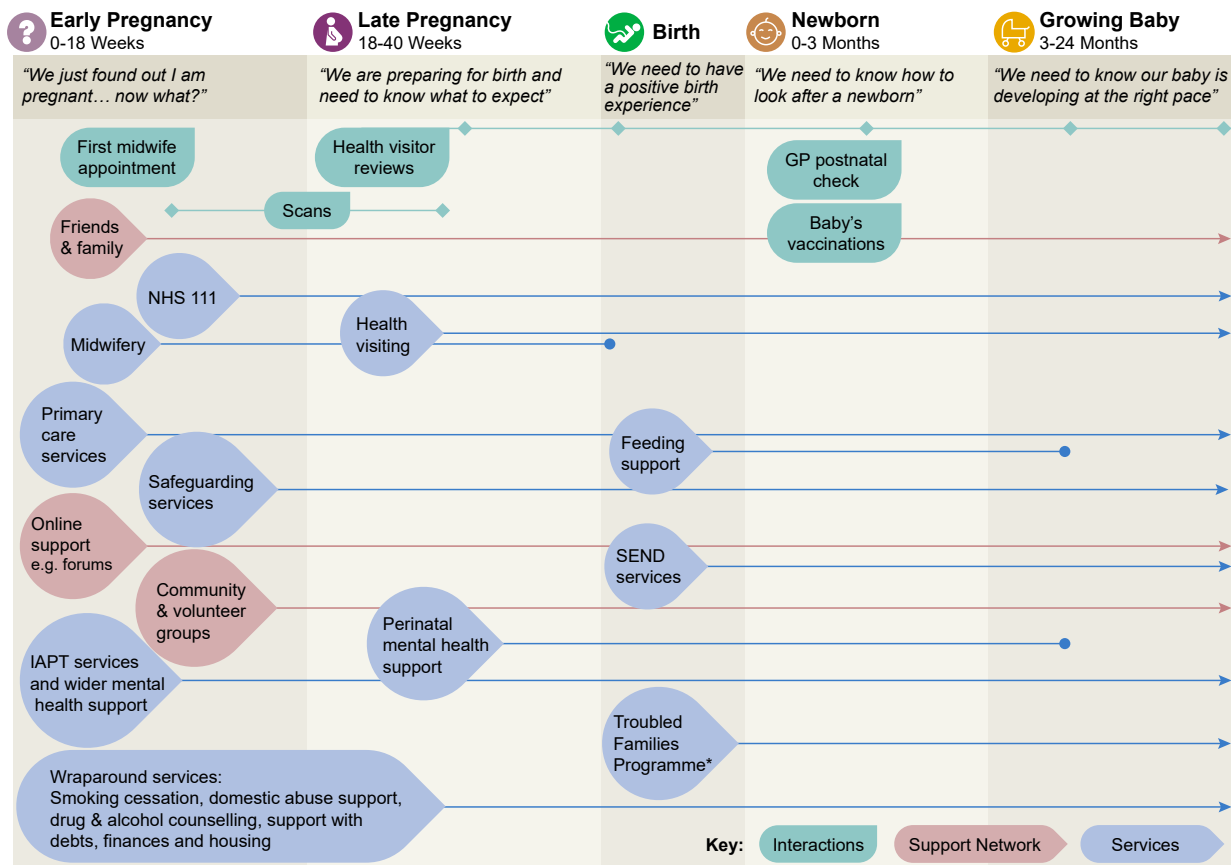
Early Pregnancy
0-18 Weeks

Late Pregnancy
18-40 Weeks

Birth

Newborn
0-3 Months

Growing Baby
3-24 Months

"We just found out I am pregnant… now what?"

"We are preparing for birth and need to know what to expect"

"We need to have a positive birth experience"

"We need to know how to look after a newborn"

"We need to know our baby is developing at the right pace"

First midwife appointment

Health visitor reviews

GP postnatal check

Scans

Friends & family

Baby's vaccinations

NHS 111

Midwifery

Health visiting

Primary care services

Feeding support

Safeguarding services

Online support e.g. forums

SEND services

Community & volunteer groups

Perinatal mental health support

IAPT services and wider mental health support

Troubled Families Programme*

Wraparound services:
Smoking cessation, domestic abuse support, drug & alcohol counselling, support with debts, finances and housing

Key: Interactions Support Network Services